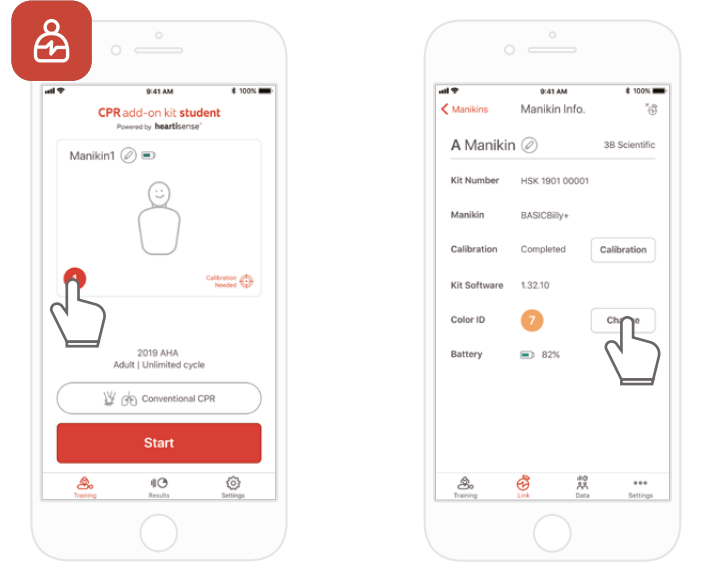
9:41 AM
100%

CPR add-on kit student
Powered by heartisense

Manikin1

Calibration Needed

2019 AHA
Adult | Unlimited cycle

Conventional CPR

Start

Training
Results
Settings

9:41 AM
100%

Manikins
Manikin Info.

A Manikin
3B Scientific

Kit Number
HSK 1901 00001

Manikin
BASICBilly+

Calibration
Completed
Calibration

Kit Software
1.32.10

Color ID
7
Change

Battery
82%

Training
Link
Data
Settings